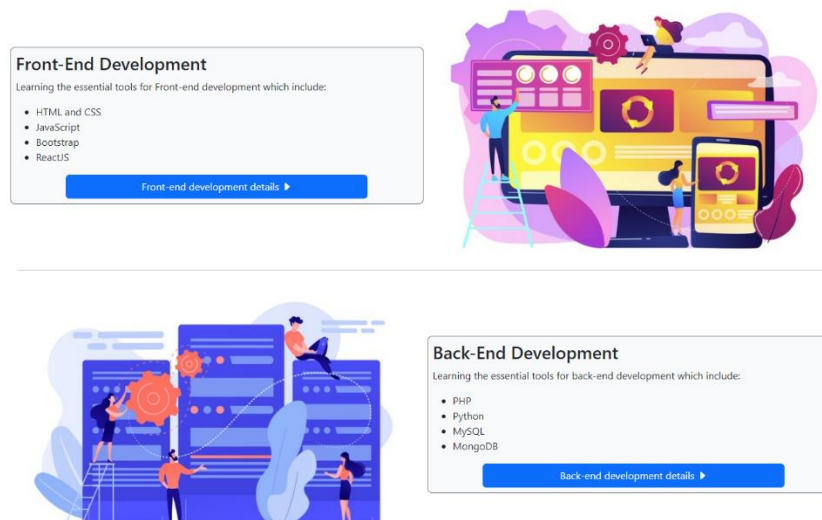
Front-End Development

Learning the essential tools for Front-end development which include:

- HTML and CSS
- JavaScript
- Bootstrap
- ReactJS

Front-end development details ▶

Back-End Development

Learning the essential tools for back-end development which include:

- PHP
- Python
- MySQL
- MongoDB

Back-end development details ▶